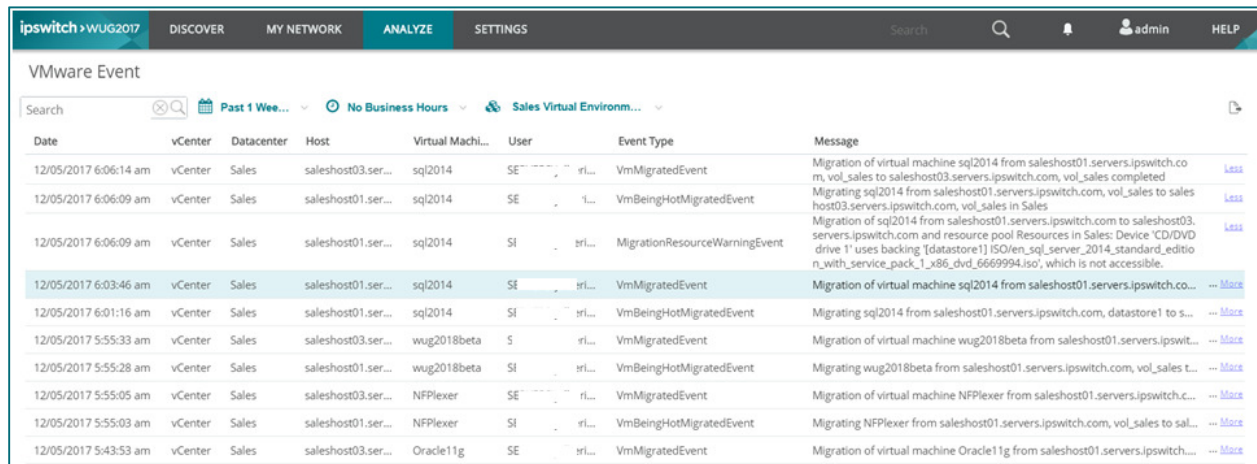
ipswitch > WUG2017 DISCOVER MY NETWORK ANALYZE SETTINGS Search admin HELP

VMware Event

Search Past 1 Wee... No Business Hours Sales Virtual Environm...

| Date | vCenter | Datacenter | Host | Virtual Machi... | User | Event Type | Message | |
|---|---|---|---|---|---|---|---|---|
| 12/05/2017 6:06:14 am | vCenter | Sales | saleshost03.ser... | sql2014 | SE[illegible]ri... | VmMigratedEvent | Migration of virtual machine sql2014 from saleshost01.servers.ipswitch.com, vol_sales to saleshost03.servers.ipswitch.com, vol_sales completed | Less |
| 12/05/2017 6:06:09 am | vCenter | Sales | saleshost01.ser... | sql2014 | SE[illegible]i... | VmBeingHotMigratedEvent | Migrating sql2014 from saleshost01.servers.ipswitch.com, vol_sales to sales host03.servers.ipswitch.com, vol_sales in Sales | Less |
| 12/05/2017 6:06:09 am | vCenter | Sales | saleshost01.ser... | sql2014 | SI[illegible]eri... | MigrationResourceWarningEvent | Migration of sql2014 from saleshost01.servers.ipswitch.com to saleshost03.servers.ipswitch.com and resource pool Resources in Sales: Device 'CD/DVD drive 1' uses backing '[datastore1] ISO/en_sql_server_2014_standard_edition_with_service_pack_1_x86_dvd_6669994.iso', which is not accessible. | Less |
| 12/05/2017 6:03:46 am | vCenter | Sales | saleshost01.ser... | sql2014 | SE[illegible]eri... | VmMigratedEvent | Migration of virtual machine sql2014 from saleshost01.servers.ipswitch.co... | ... More |
| 12/05/2017 6:01:16 am | vCenter | Sales | saleshost01.ser... | sql2014 | SI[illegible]eri... | VmBeingHotMigratedEvent | Migrating sql2014 from saleshost01.servers.ipswitch.com, datastore1 to s... | ... More |
| 12/05/2017 5:55:33 am | vCenter | Sales | saleshost03.ser... | wug2018beta | S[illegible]eri... | VmMigratedEvent | Migration of virtual machine wug2018beta from saleshost01.servers.ipswit... | ... More |
| 12/05/2017 5:55:28 am | vCenter | Sales | saleshost01.ser... | wug2018beta | SI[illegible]eri... | VmBeingHotMigratedEvent | Migrating wug2018beta from saleshost01.servers.ipswitch.com, vol_sales t... | ... More |
| 12/05/2017 5:55:05 am | vCenter | Sales | saleshost03.ser... | NFPlexer | SE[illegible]ri... | VmMigratedEvent | Migration of virtual machine NFPlexer from saleshost01.servers.ipswitch.c... | ... More |
| 12/05/2017 5:55:03 am | vCenter | Sales | saleshost01.ser... | NFPlexer | SI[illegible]eri... | VmBeingHotMigratedEvent | Migrating NFPlexer from saleshost01.servers.ipswitch.com, vol_sales to sal... | ... More |
| 12/05/2017 5:43:53 am | vCenter | Sales | saleshost03.ser... | Oracle11g | SE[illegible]eri... | VmMigratedEvent | Migration of virtual machine Oracle11g from saleshost01.servers.ipswitch.... | ... More |